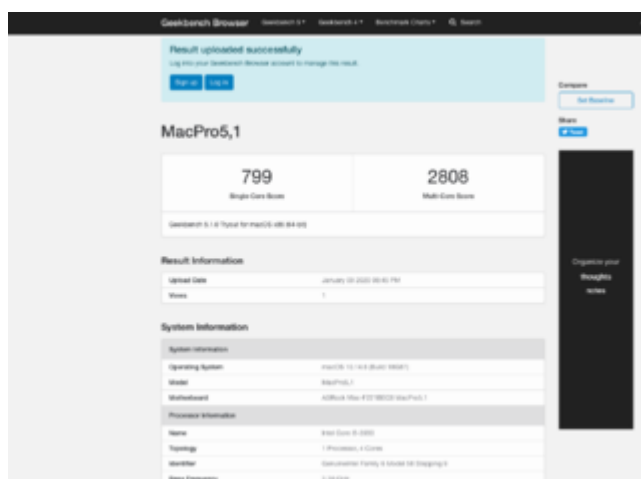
Geekbench Browser Geekbench 5 ▾ Geekbench 4 ▾ Benchmark Charts ▾ Search

Result uploaded successfully
Log into your Geekbench Browser account to manage this result.

Sign up Log in

Compare
Set Baseline

Share
Tweet

MacPro5,1

799
Single-Core Score

2808
Multi-Core Score

Geekbench 5.1.0 Tryout for macOS x86 (64-bit)

Result Information

| | |
|---|---|
| Upload Date | January 03 2020 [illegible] PM |
| Views | 1 |

System Information

| | |
|---|---|
| System Information | |
| Operating System | macOS 10.14.6 (Build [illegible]) |
| Model | MacPro5,1 |
| Motherboard | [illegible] MacPro5,1 |
| Processor Information | |
| Name | Intel Core i5-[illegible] |
| Topology | 1 Processor, 4 Cores |
| Identifier | GenuineIntel Family 6 Model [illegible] Stepping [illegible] |
| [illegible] | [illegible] |

Organize your thoughts notes